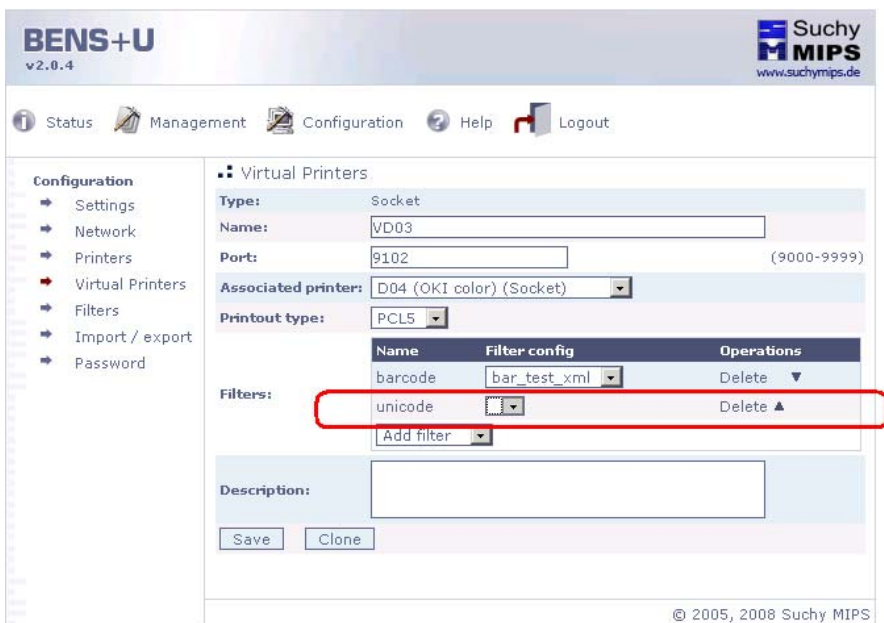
BENS+U
v2.0.4

Suchy MIPS
www.suchymips.de

Status Management Configuration Help Logout

Configuration
Settings
Network
Printers
Virtual Printers
Filters
Import / export
Password

Virtual Printers

| | |
|---|---|
| Type: | Socket |
| Name: | VD03 |
| Port: | 9102 (9000-9999) |
| Associated printer: | D04 (OKI color) (Socket) |
| Printout type: | PCL5 |

Filters:

| Name | Filter config | Operations |
|---|---|---|
| barcode | bar_test_xml | Delete ▼ |
| unicode | | Delete ▲ |

Add filter

Description:

Save Clone

© 2005, 2008 Suchy MIPS